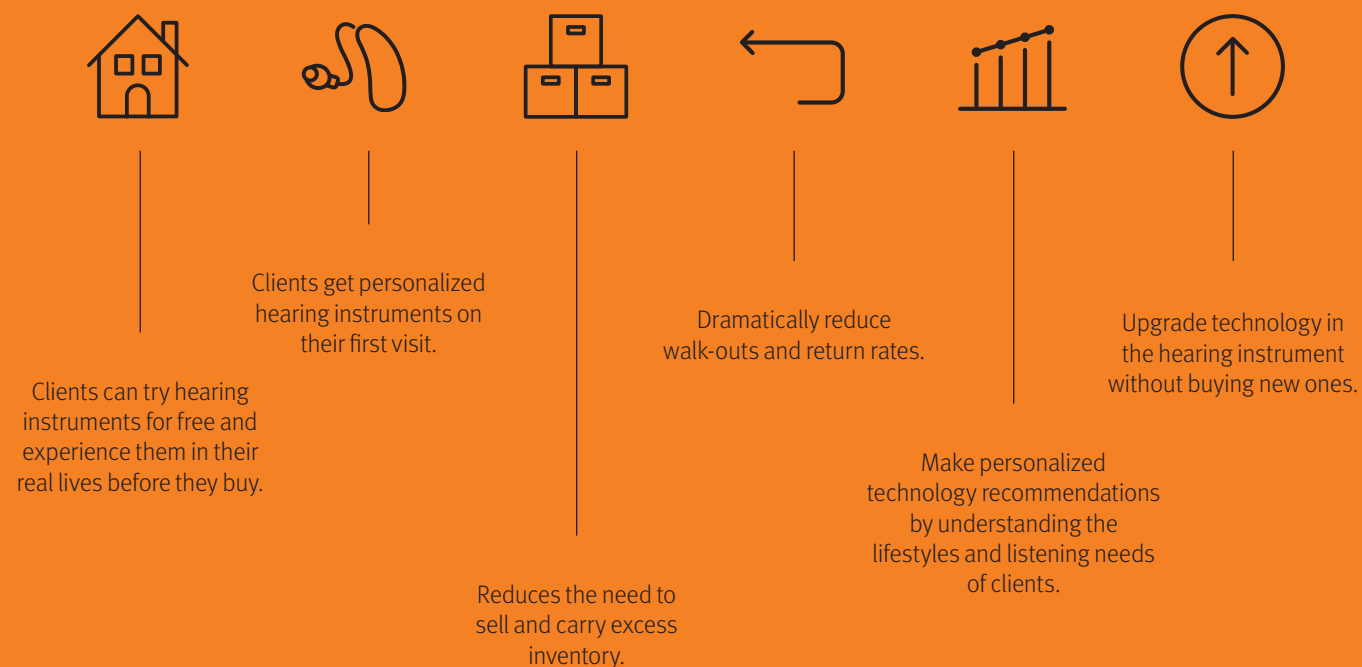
Clients can try hearing instruments for free and experience them in their real lives before they buy.

Clients get personalized hearing instruments on their first visit.

Reduces the need to sell and carry excess inventory.

Dramatically reduce walk-outs and return rates.

Make personalized technology recommendations by understanding the lifestyles and listening needs of clients.

Upgrade technology in the hearing instrument without buying new ones.